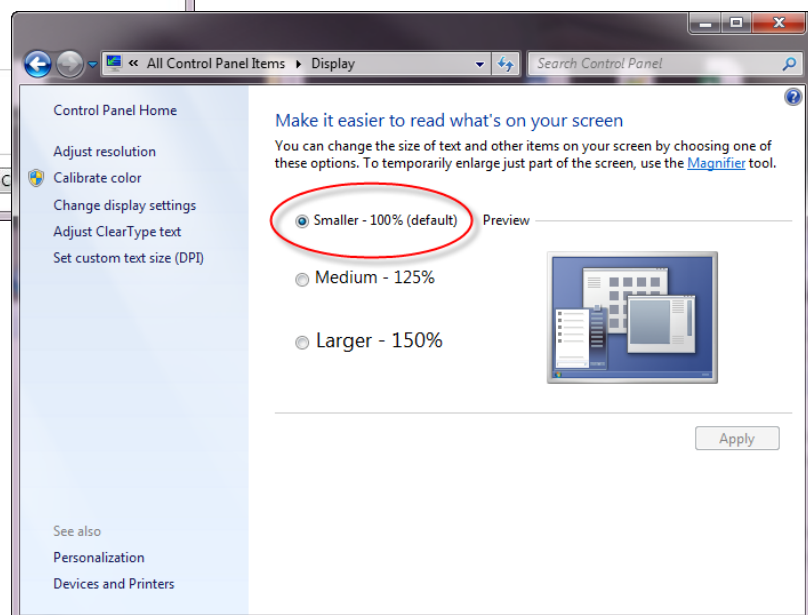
« All Control Panel Items ▸ Display

Search Control Panel

Control Panel Home

Adjust resolution

Calibrate color

Change display settings

Adjust ClearType text

Set custom text size (DPI)

Make it easier to read what's on your screen

You can change the size of text and other items on your screen by choosing one of these options. To temporarily enlarge just part of the screen, use the Magnifier tool.

Smaller - 100% (default)

Preview

Medium - 125%

Larger - 150%

Apply

See also

Personalization

Devices and Printers